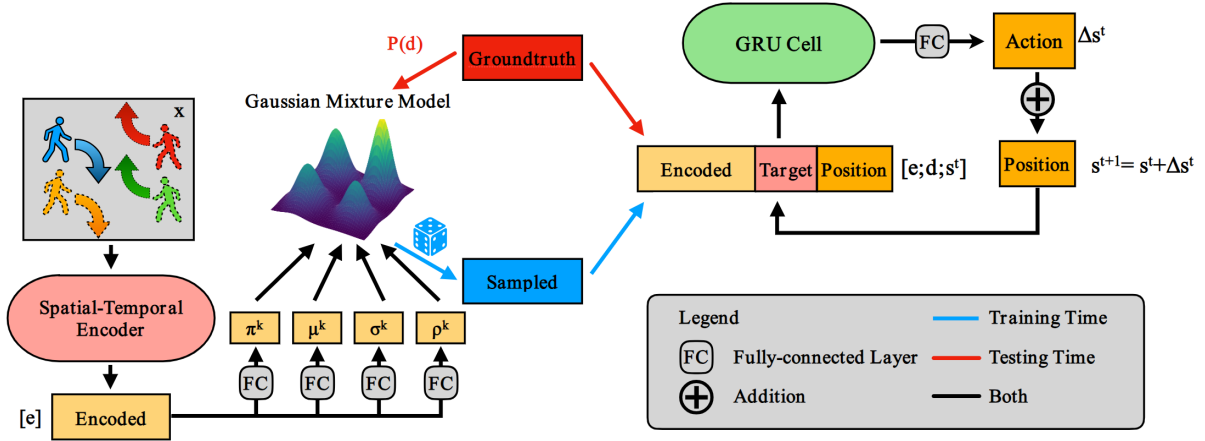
P(d)

Groundtruth

Gaussian Mixture Model

x

GRU Cell

FC

Action $\Delta s^t$

Encoded | Target | Position $[e;d;s^t]$

Position $s^{t+1}= s^t+\Delta s^t$

Sampled

Spatial-Temporal Encoder

$\pi^k$ $\mu^k$ $\sigma^k$ $\rho^k$

FC FC FC FC

[e] Encoded

Legend

Training Time

FC Fully-connected Layer

Testing Time

Addition

Both